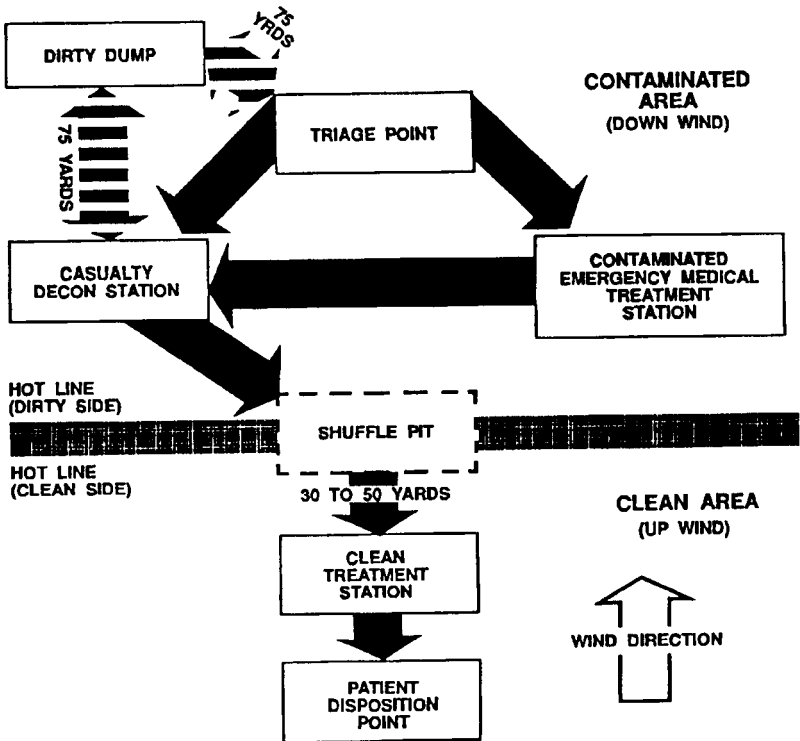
DIRTY DUMP

75 YRDS

CONTAMINATED AREA
(DOWN WIND)

75 YARDS

TRIAGE POINT

CASUALTY DECON STATION

CONTAMINATED EMERGENCY MEDICAL TREATMENT STATION

HOT LINE
(DIRTY SIDE)

SHUFFLE PIT

HOT LINE
(CLEAN SIDE)

30 TO 50 YARDS

CLEAN AREA
(UP WIND)

CLEAN TREATMENT STATION

WIND DIRECTION

PATIENT DISPOSITION POINT